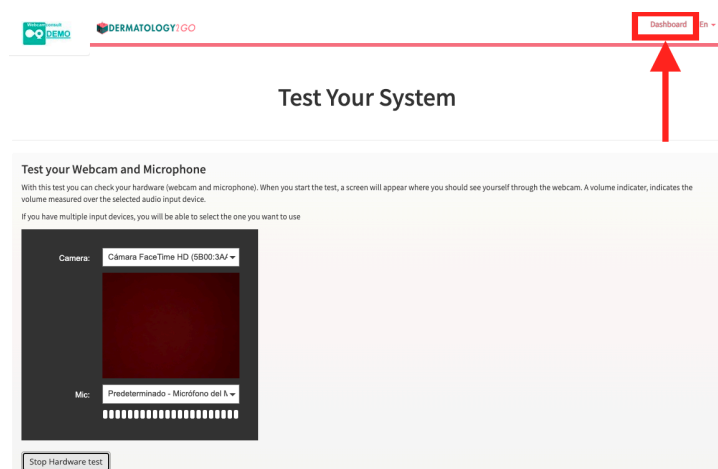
Webcamconsult DEMO

DERMATOLOGY2GO

Dashboard En

Test Your System

Test your Webcam and Microphone

With this test you can check your hardware (webcam and microphone). When you start the test, a screen will appear where you should see yourself through the webcam. A volume indicater, indicates the volume measured over the selected audio input device.

If you have multiple input devices, you will be able to select the one you want to use

Camera: Cámara FaceTime HD (5B00:3A/

Mic: Predeterminado - Micrófono del M

Stop Hardware test